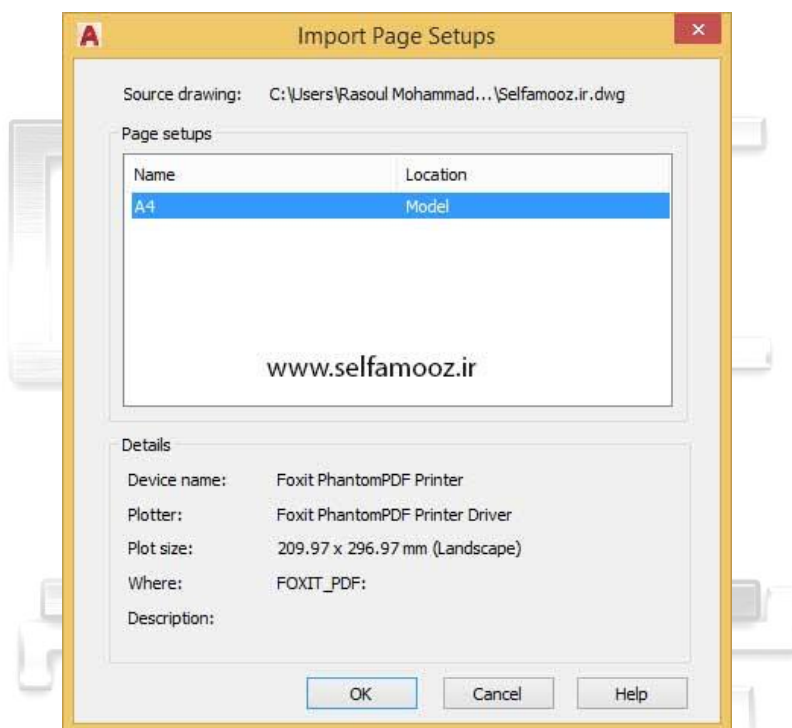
Import Page Setups

Source drawing: C:\Users\Rasoul Mohammad...\Selfamooz.ir.dwg

Page setups

| Name | Location |
|---|---|
| A4 | Model |

www.selfamooz.ir

Details

Device name: Foxit PhantomPDF Printer

Plotter: Foxit PhantomPDF Printer Driver

Plot size: 209.97 x 296.97 mm (Landscape)

Where: FOXIT_PDF:

Description:

OK Cancel Help